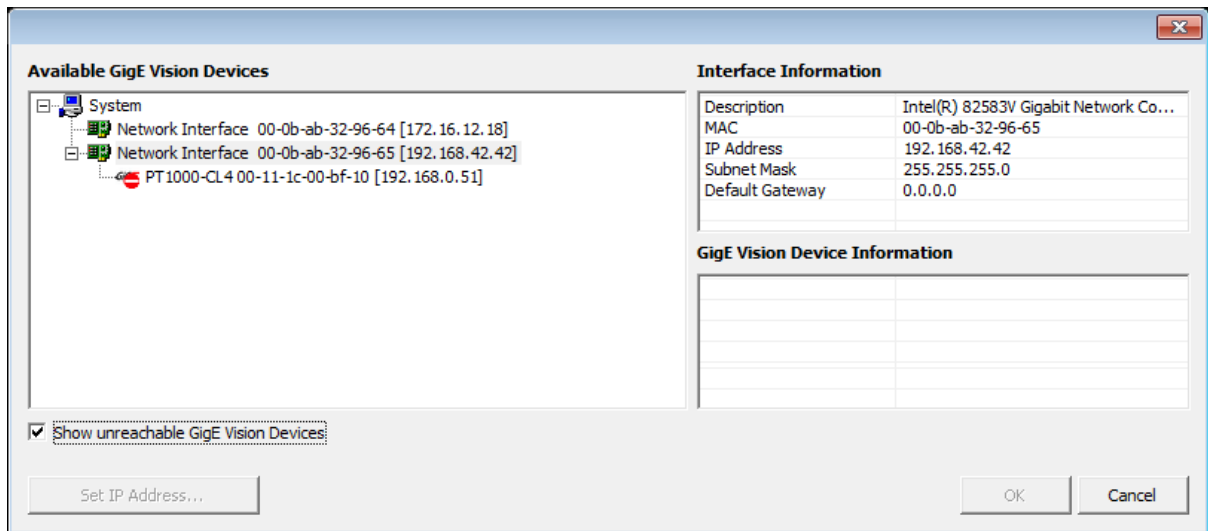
Available GigE Vision Devices

System
Network Interface 00-0b-ab-32-96-64 [172.16.12.18]
Network Interface 00-0b-ab-32-96-65 [192.168.42.42]
PT1000-CL4 00-11-1c-00-bf-10 [192.168.0.51]

Interface Information

| | |
|---|---|
| Description | Intel(R) 82583V Gigabit Network Co... |
| MAC | 00-0b-ab-32-96-65 |
| IP Address | 192.168.42.42 |
| Subnet Mask | 255.255.255.0 |
| Default Gateway | 0.0.0.0 |

GigE Vision Device Information

Show unreachable GigE Vision Devices

Set IP Address...

OK

Cancel